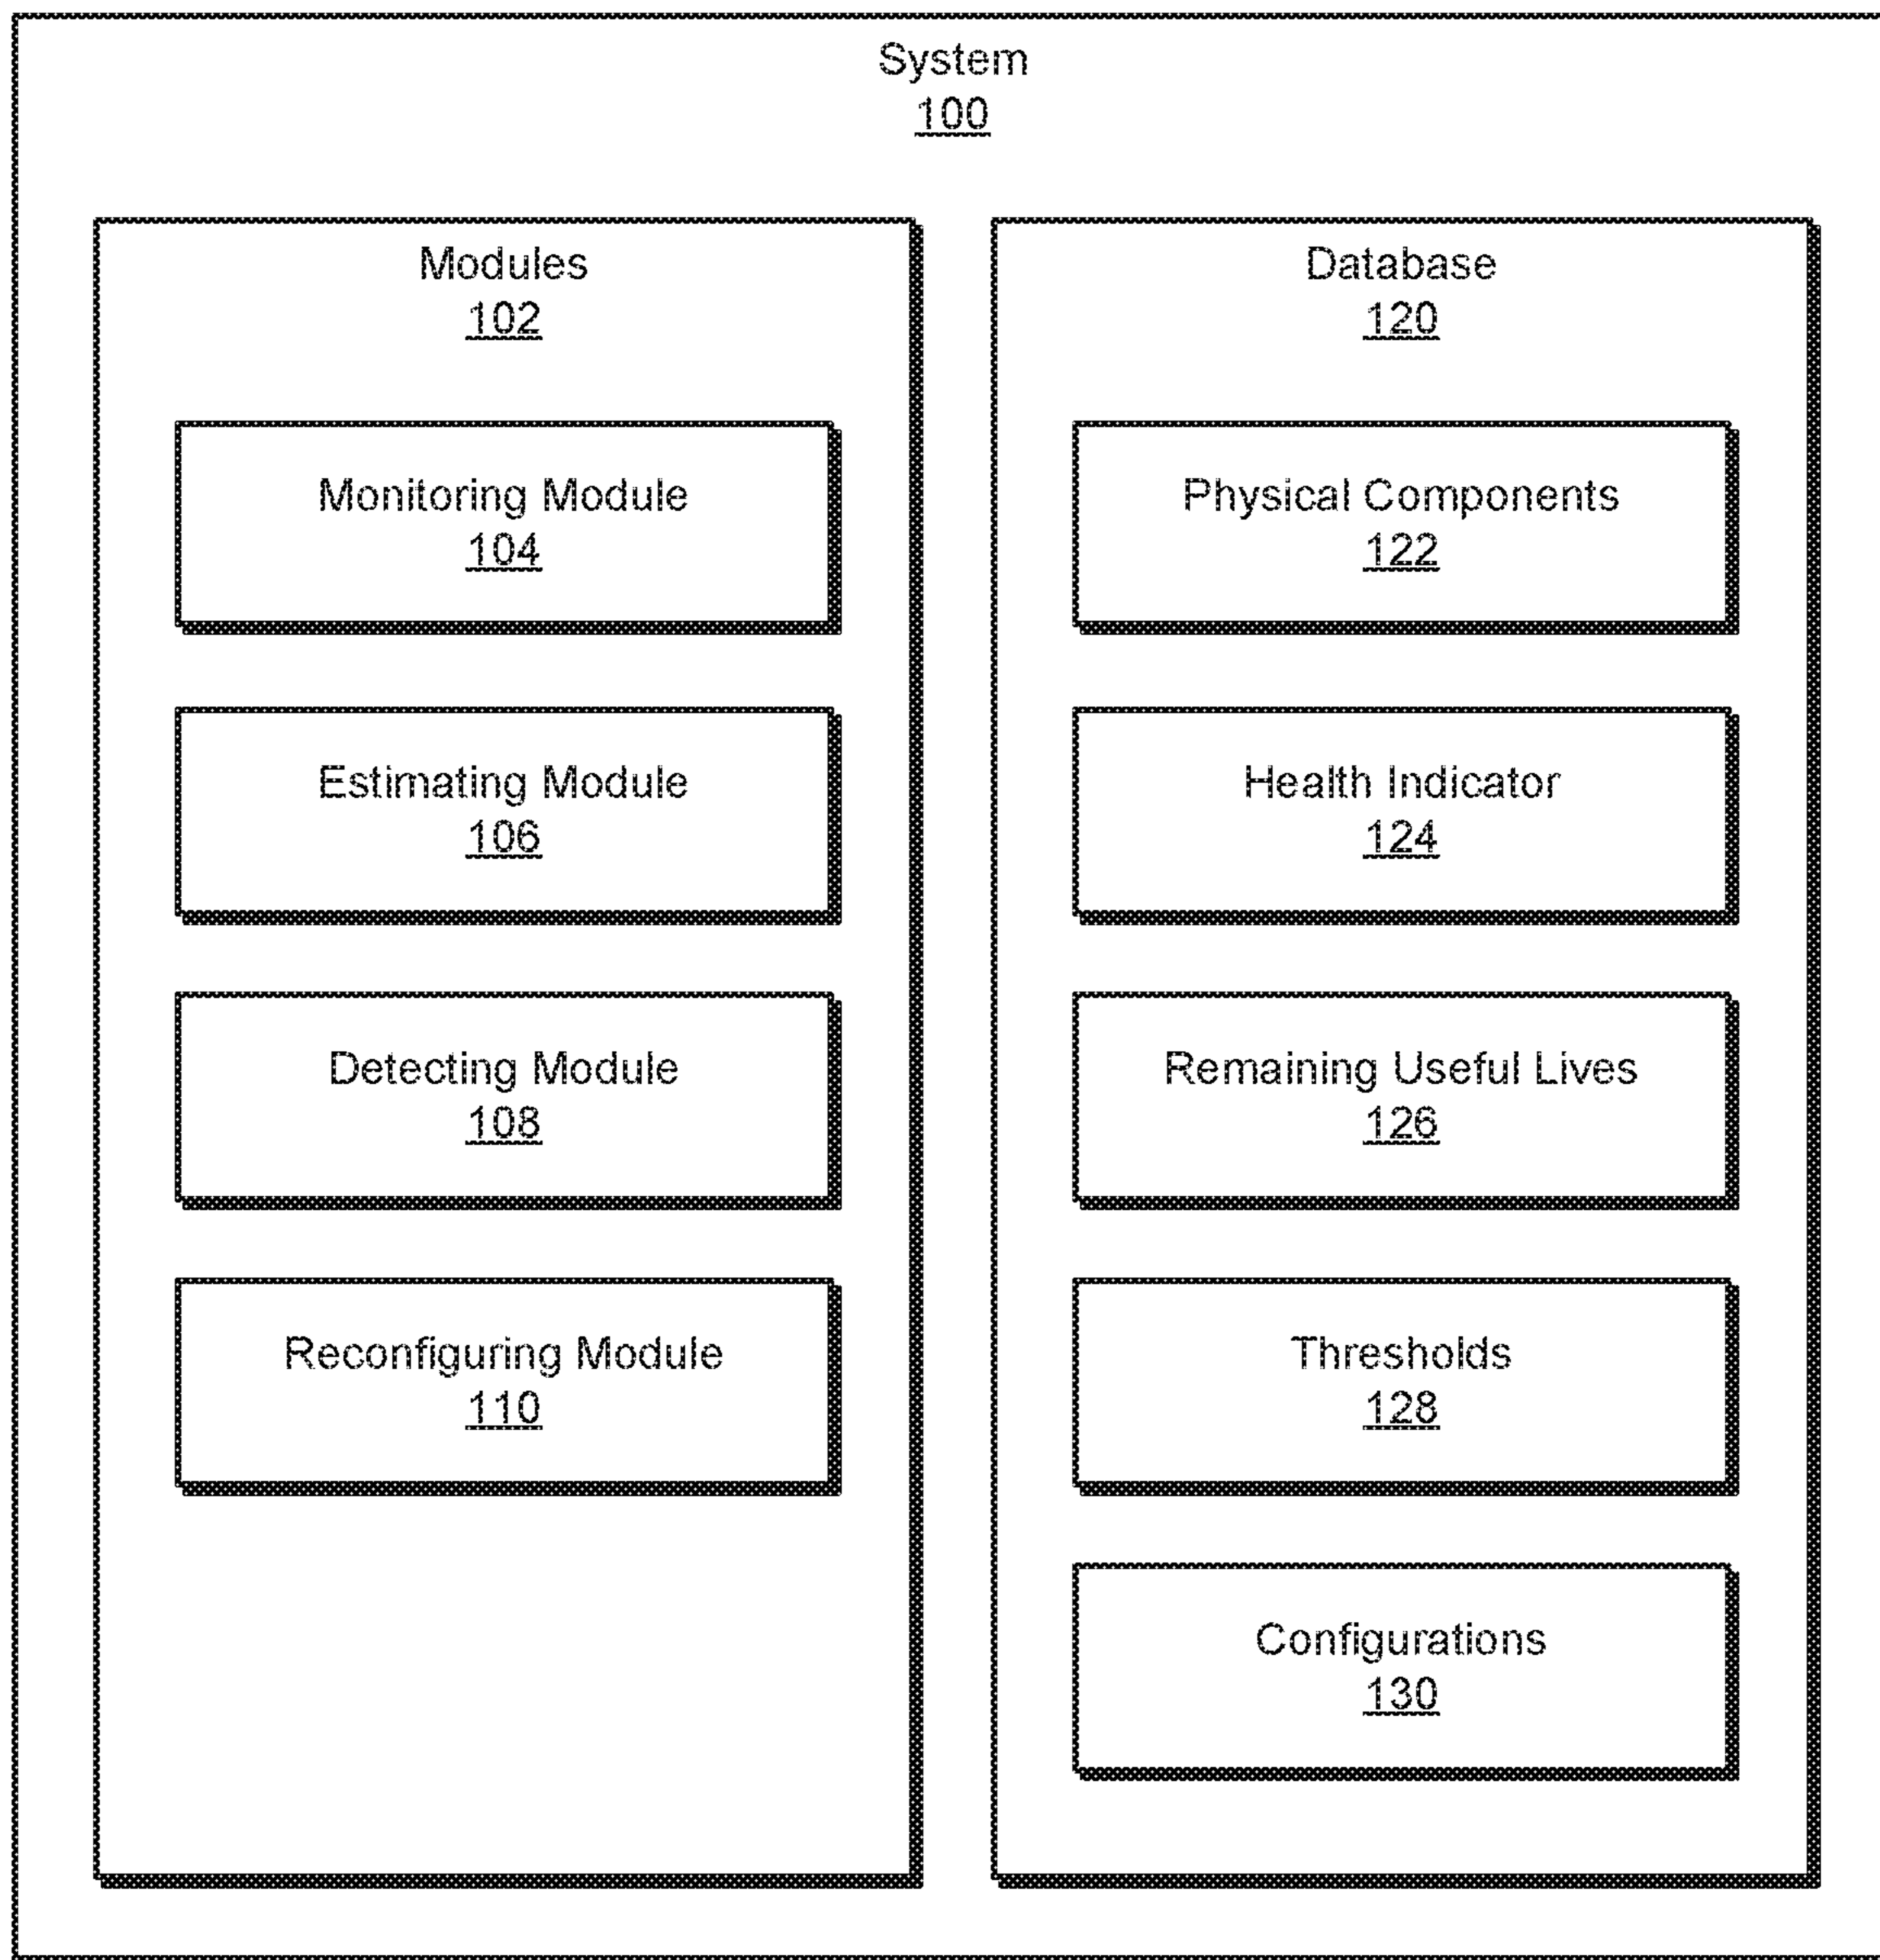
System
100

Modules
102

Monitoring Module
104

Estimating Module
106

Detecting Module
108

Reconfiguring Module
110

Database
120

Physical Components
122

Health Indicator
124

Remaining Useful Lives
126

Thresholds
128

Configurations
130